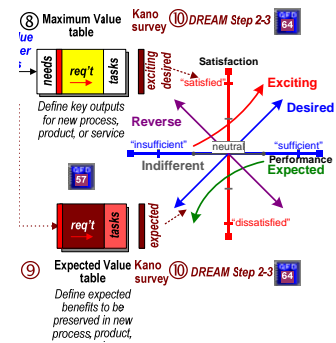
⑧ Maximum Value table

Kano survey

⑩ DREAM Step 2-3

QFD 64

alue
er
s

needs

req't

tasks

exciting desired

"satisfied"

Satisfaction

Exciting

Desired

Reverse

"insufficient"

neutral

"sufficient"

Performance

Indifferent

Expected

Define key outputs for new process, product, or service

QFD 57

req't

tasks

expected

"dissatisfied"

⑨ Expected Value table

Kano survey

⑩ DREAM Step 2-3

QFD 64

Define expected benefits to be preserved in new process, product,